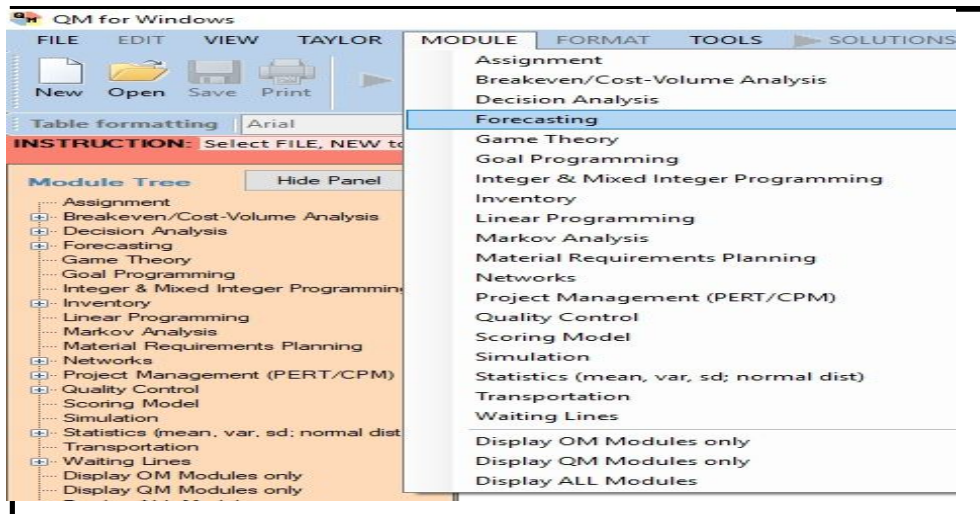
QM for Windows

FILE EDIT VIEW TAYLOR MODULE FORMAT TOOLS SOLUTIONS

New Open Save Print

Table formatting Arial

INSTRUCTION: Select FILE, NEW to

Module Tree Hide Panel

Assignment
Breakeven/Cost-Volume Analysis
Decision Analysis
Forecasting
Game Theory
Goal Programming
Integer & Mixed Integer Programming
Inventory
Linear Programming
Markov Analysis
Material Requirements Planning
Networks
Project Management (PERT/CPM)
Quality Control
Scoring Model
Simulation
Statistics (mean, var, sd; normal dist
Transportation
Waiting Lines
Display OM Modules only
Display QM Modules only

Assignment
Breakeven/Cost-Volume Analysis
Decision Analysis
Forecasting
Game Theory
Goal Programming
Integer & Mixed Integer Programming
Inventory
Linear Programming
Markov Analysis
Material Requirements Planning
Networks
Project Management (PERT/CPM)
Quality Control
Scoring Model
Simulation
Statistics (mean, var, sd; normal dist)
Transportation
Waiting Lines
Display OM Modules only
Display QM Modules only
Display ALL Modules